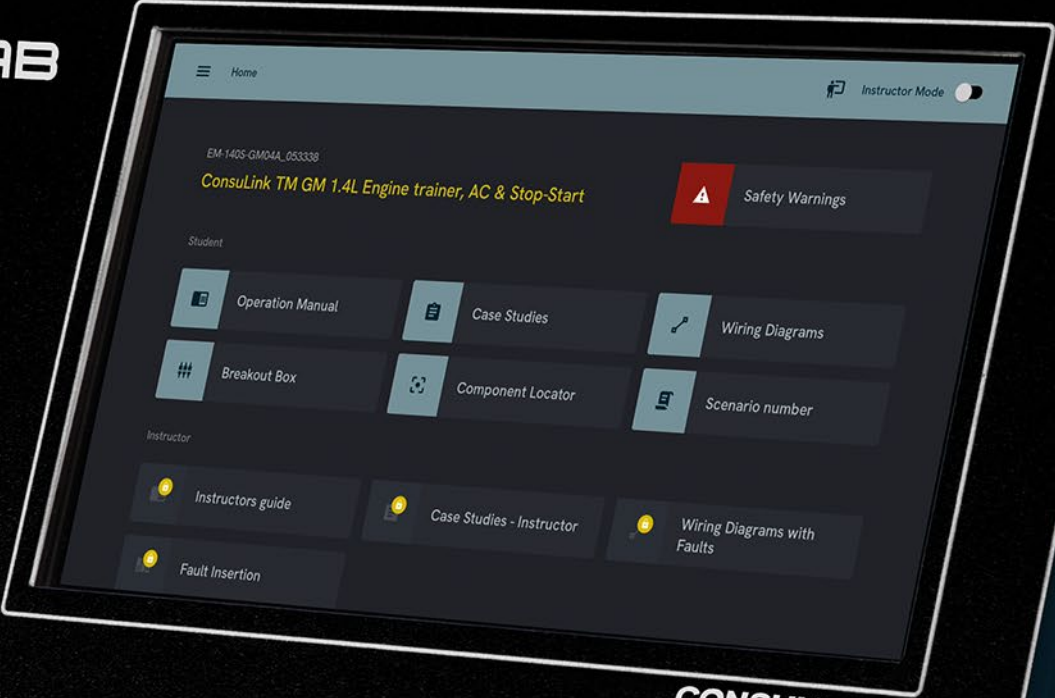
AB

Home

Instructor Mode

EM-1405-GM04A_053338

ConsuLink TM GM 1.4L Engine trainer, AC & Stop-Start

Safety Warnings

Student

Operation Manual

Case Studies

Wiring Diagrams

Breakout Box

Component Locator

Scenario number

Instructor

Instructors guide

Case Studies - Instructor

Wiring Diagrams with Faults

Fault Insertion

CONSU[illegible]